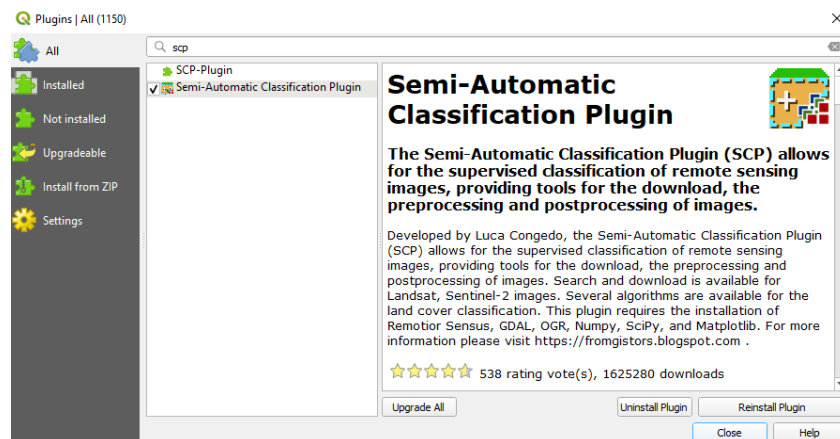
Plugins | All (1150)

All

Installed

Not installed

Upgradeable

Install from ZIP

Settings

scp

SCP-Plugin

✓ Semi-Automatic Classification Plugin

Semi-Automatic Classification Plugin

The Semi-Automatic Classification Plugin (SCP) allows for the supervised classification of remote sensing images, providing tools for the download, the preprocessing and postprocessing of images.

Developed by Luca Congedo, the Semi-Automatic Classification Plugin (SCP) allows for the supervised classification of remote sensing images, providing tools for the download, the preprocessing and postprocessing of images. Search and download is available for Landsat, Sentinel-2 images. Several algorithms are available for the land cover classification. This plugin requires the installation of Remotior Sensus, GDAL, OGR, Numpy, SciPy, and Matplotlib. For more information please visit https://fromgistors.blogspot.com .

538 rating vote(s), 1625280 downloads

Upgrade All

Uninstall Plugin

Reinstall Plugin

Close

Help